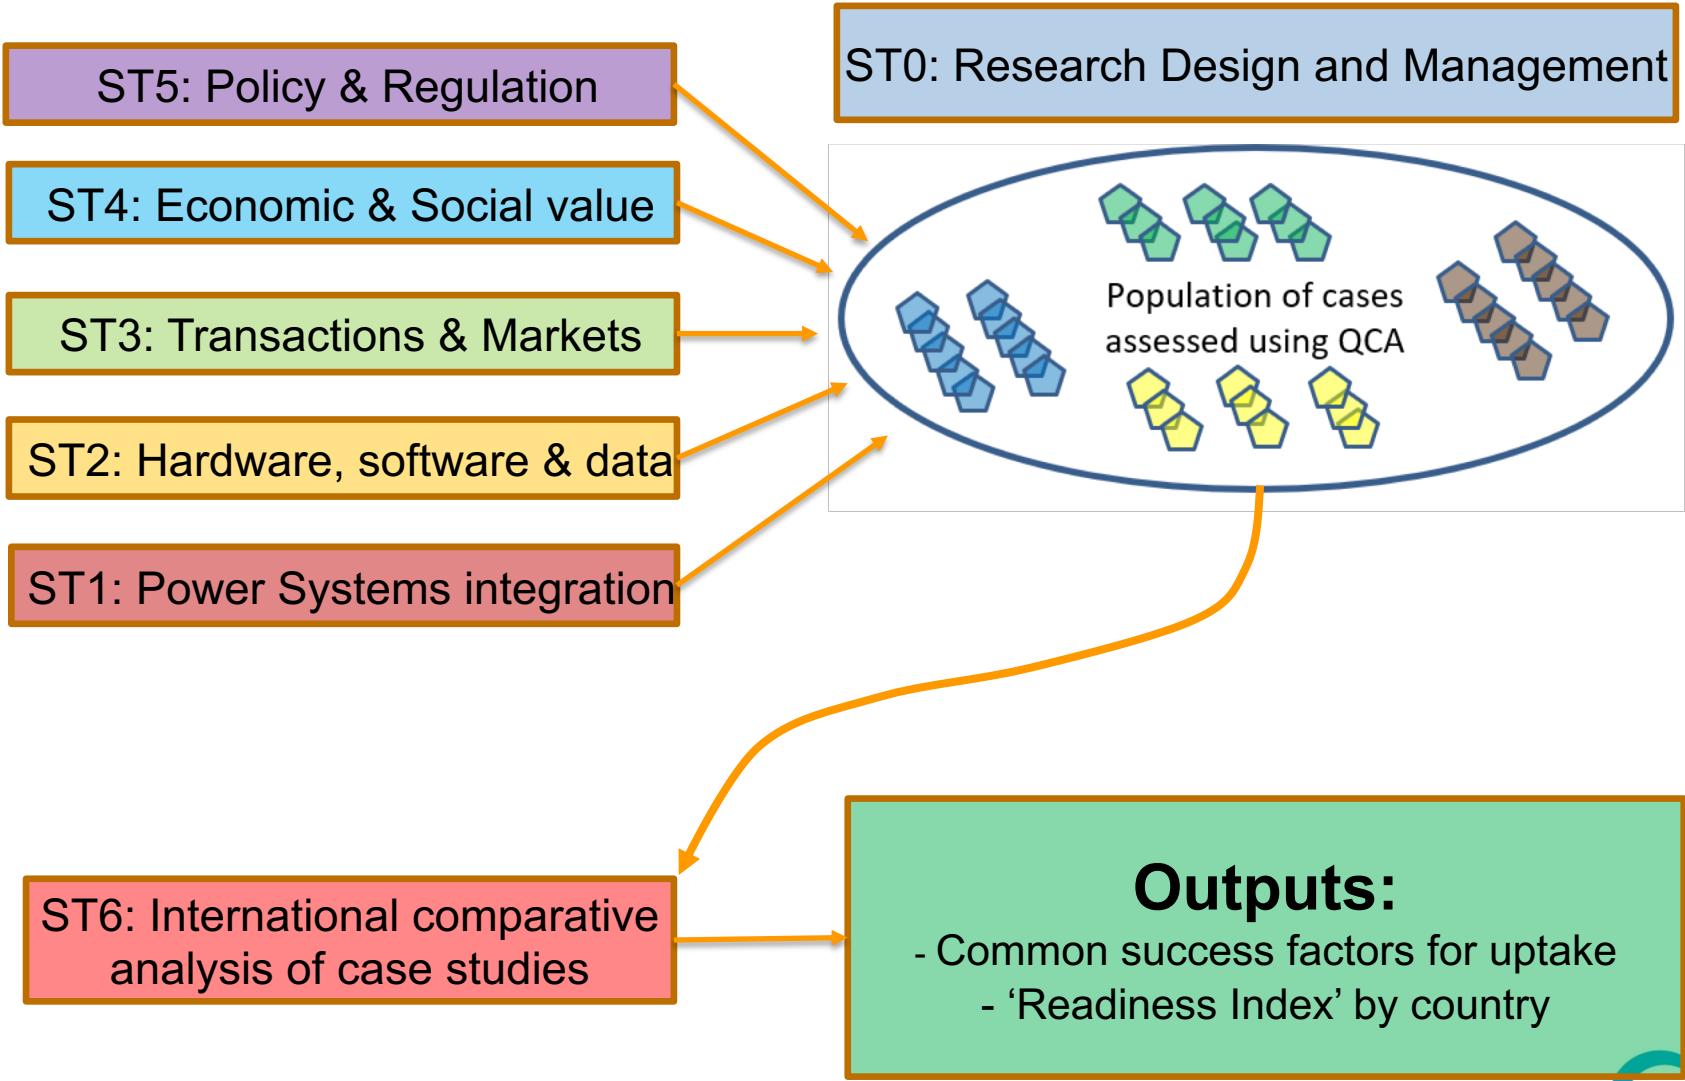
ST5: Policy & Regulation

ST0: Research Design and Management

ST4: Economic & Social value

ST3: Transactions & Markets

ST2: Hardware, software & data

ST1: Power Systems integration

Population of cases assessed using QCA

ST6: International comparative analysis of case studies

Outputs:
- Common success factors for uptake
- ‘Readiness Index’ by country